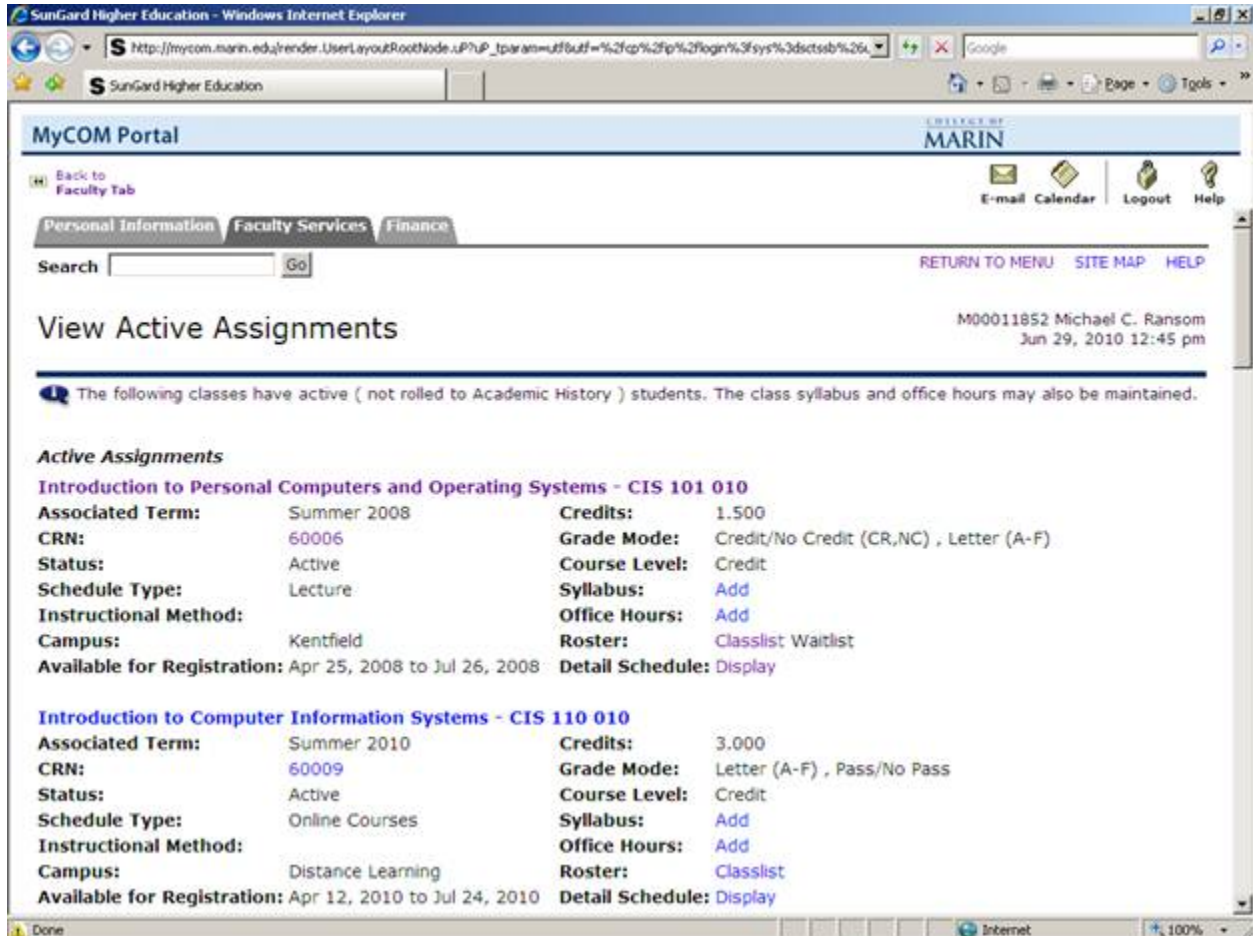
SunGard Higher Education - Windows Internet Explorer

http://mycom.marin.edu/render.UserLayoutRootNode.uP?uP_tparam=utf8utf=%2fcp%2fip%2flogin%3fsys%3dsctssb%26

Google

SunGard Higher Education

Page Tools

MyCOM Portal

COLLEGE OF MARIN

Back to Faculty Tab

E-mail Calendar Logout Help

Personal Information Faculty Services Finance

Search Go

RETURN TO MENU SITE MAP HELP

View Active Assignments

M00011852 Michael C. Ransom
Jun 29, 2010 12:45 pm

The following classes have active ( not rolled to Academic History ) students. The class syllabus and office hours may also be maintained.

Active Assignments

Introduction to Personal Computers and Operating Systems - CIS 101 010

| | | | |
|---|---|---|---|
| Associated Term: | Summer 2008 | Credits: | 1.500 |
| CRN: | 60006 | Grade Mode: | Credit/No Credit (CR,NC) , Letter (A-F) |
| Status: | Active | Course Level: | Credit |
| Schedule Type: | Lecture | Syllabus: | Add |
| Instructional Method: | | Office Hours: | Add |
| Campus: | Kentfield | Roster: | Classlist Waitlist |
| Available for Registration: | Apr 25, 2008 to Jul 26, 2008 | Detail Schedule: | Display |

Introduction to Computer Information Systems - CIS 110 010

| | | | |
|---|---|---|---|
| Associated Term: | Summer 2010 | Credits: | 3.000 |
| CRN: | 60009 | Grade Mode: | Letter (A-F) , Pass/No Pass |
| Status: | Active | Course Level: | Credit |
| Schedule Type: | Online Courses | Syllabus: | Add |
| Instructional Method: | | Office Hours: | Add |
| Campus: | Distance Learning | Roster: | Classlist |
| Available for Registration: | Apr 12, 2010 to Jul 24, 2010 | Detail Schedule: | Display |

Done Internet 100%